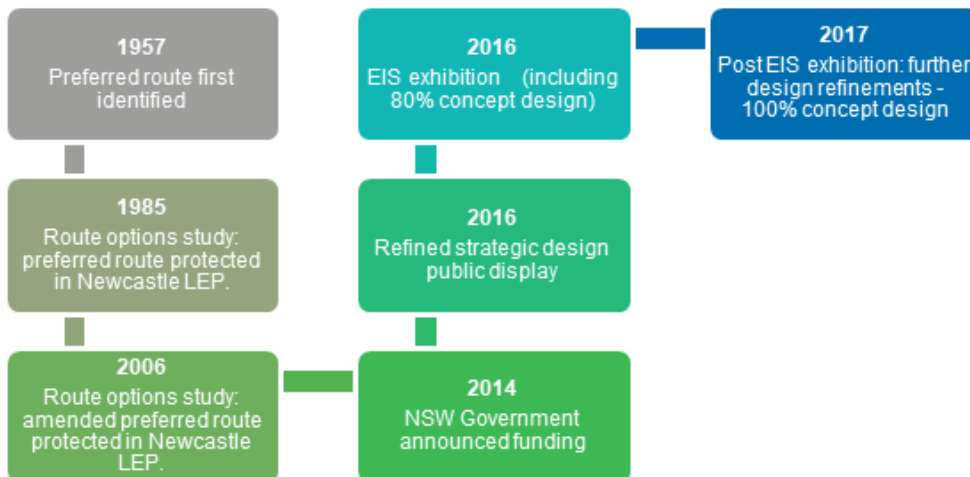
1957
Preferred route first identified

1985
Route options study: preferred route protected in Newcastle LEP.

2006
Route options study: amended preferred route protected in Newcastle LEP.

2014
NSW Government announced funding

2016
Refined strategic design public display

2016
EIS exhibition (including 80% concept design)

2017
Post EIS exhibition: further design refinements - 100% concept design